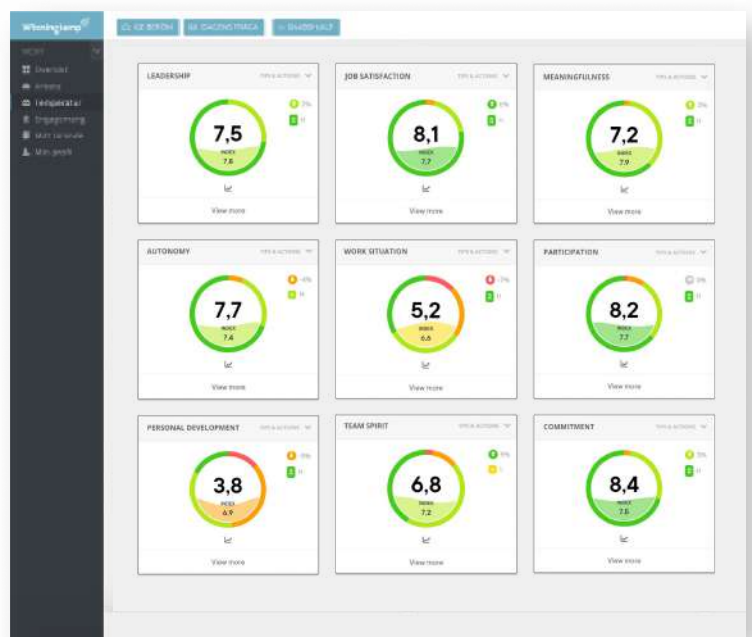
Winningtemp

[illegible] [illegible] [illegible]

MENY

Översikt
Arbete
Temperatur
Engagemang
Mitt team
Min profil

LEADERSHIP
TIPS & ACTIONS
7,5
INDEX
7.6
2%
View more

JOB SATISFACTION
TIPS & ACTIONS
8,1
INDEX
7.7
5%
View more

MEANINGFULNESS
TIPS & ACTIONS
7,2
INDEX
7.9
2%
View more

AUTONOMY
TIPS & ACTIONS
7,7
INDEX
7.4
-4%
View more

WORK SITUATION
TIPS & ACTIONS
5,2
INDEX
6.6
-7%
View more

PARTICIPATION
TIPS & ACTIONS
8,2
INDEX
7.7
0%
View more

PERSONAL DEVELOPMENT
TIPS & ACTIONS
3,8
INDEX
6.9
-5%
View more

TEAM SPIRIT
TIPS & ACTIONS
6,8
INDEX
7.2
9%
View more

COMMITMENT
TIPS & ACTIONS
8,4
INDEX
7.6
5%
View more